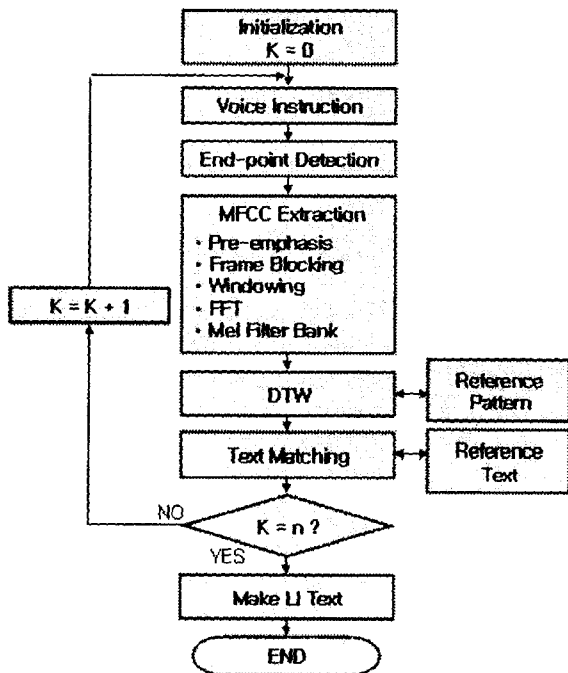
Initialization
K = 0

Voice Instruction

End-point Detection

MFCC Extraction
• Pre-emphasis
• Frame Blocking
• Windowing
• FFT
• Mel Filter Bank

K = K + 1

DTW

Reference Pattern

Text Matching

Reference Text

NO

K = n ?

YES

Make LI Text

END